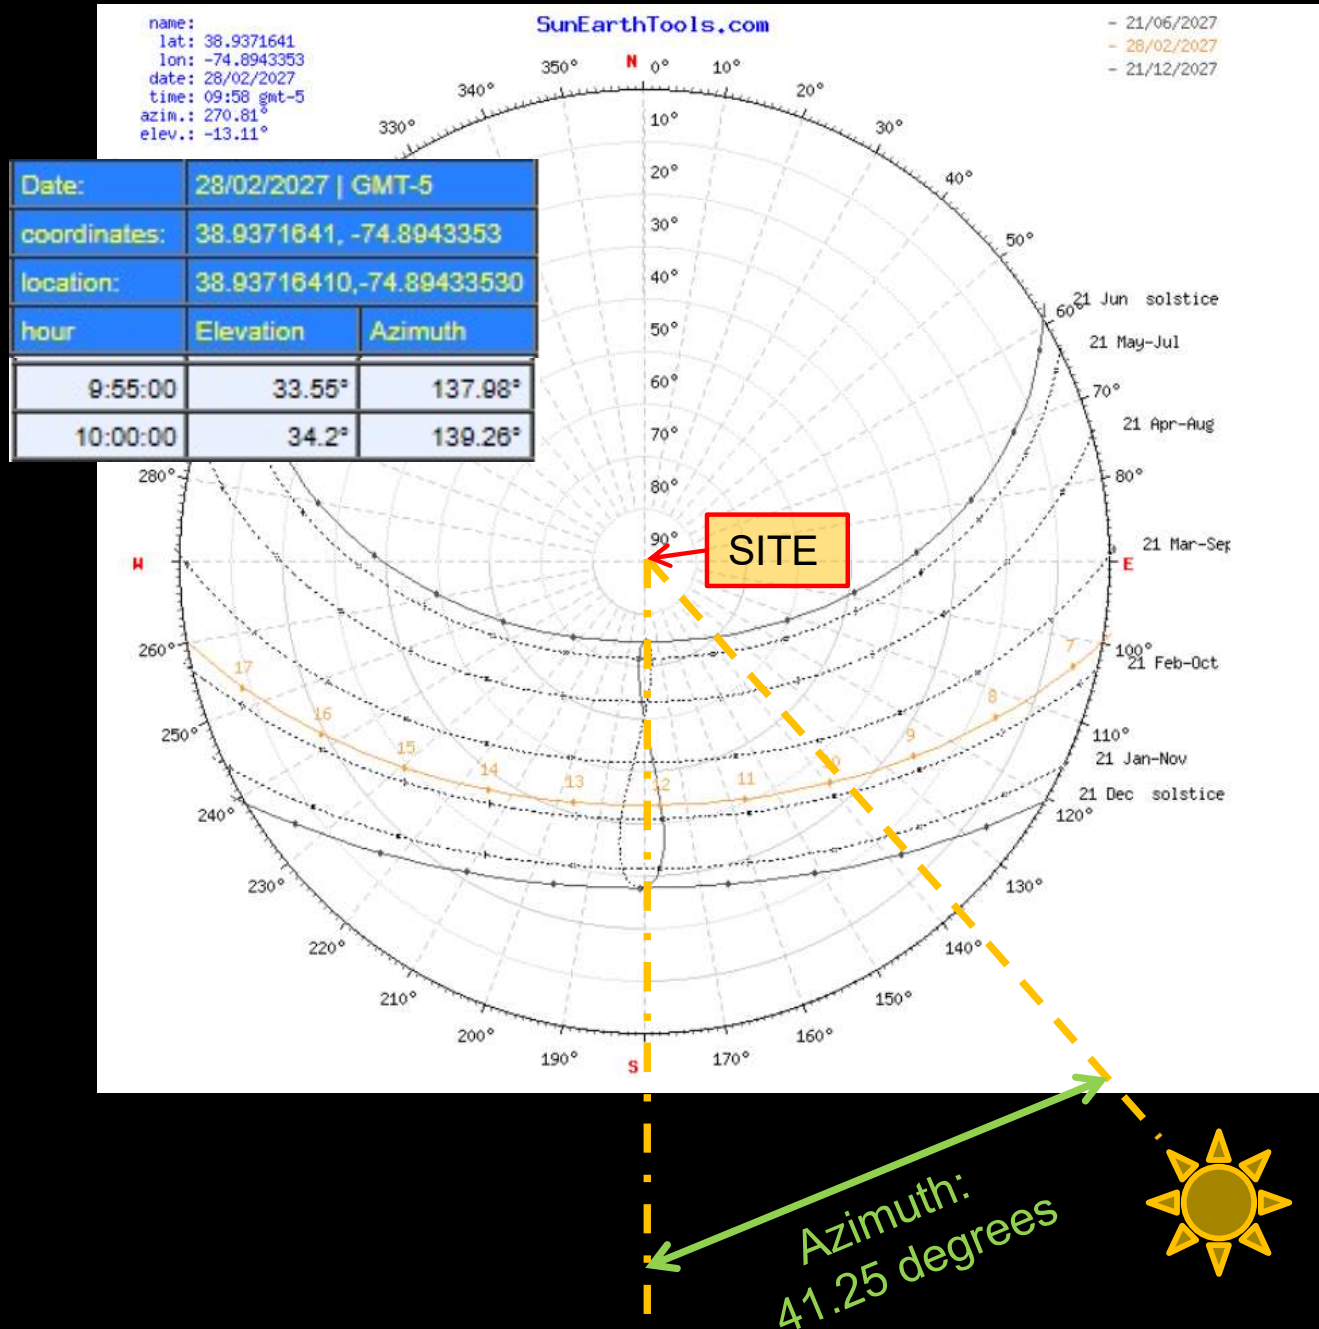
name:
lat: 38.9371641
lon: -74.8943353
date: 28/02/2027
time: 09:58 gmt-5
azim.: 270.81°
elev.: -13.11°

SunEarthTools.com

- 21/06/2027
- 28/02/2027
- 21/12/2027

| Date: | 28/02/2027 \| GMT-5 | |
|---|---|---|
| coordinates: | 38.9371641, -74.8943353 | |
| location: | 38.93716410,-74.89433530 | |
| hour | Elevation | Azimuth |
| 9:55:00 | 33.55° | 137.98° |
| 10:00:00 | 34.2° | 139.26° |

N 0° 10° 20° 30° 40° 50° 60° 70° 80° E 100° 110° 120° 130° 140° 150° 160° 170° S 190° 200° 210° 220° 230° 240° 250° 260° W 280° 330° 340° 350°

10° 20° 30° 40° 50° 60° 70° 80° 90°

21 Jun solstice
21 May-Jul
21 Apr-Aug
21 Mar-Sep
21 Feb-Oct
21 Jan-Nov
21 Dec solstice

17 16 15 14 13 12 11 10 9 8 7

SITE

Azimuth:
41.25 degrees